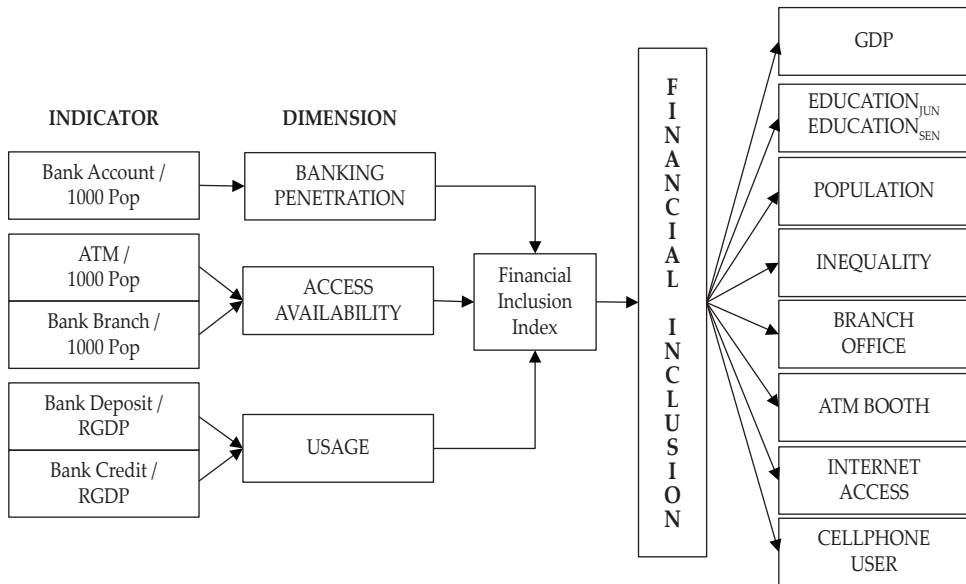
INDICATOR

DIMENSION

Bank Account / 1000 Pop

BANKING PENETRATION

ATM / 1000 Pop

Bank Branch / 1000 Pop

ACCESS AVAILABILITY

Bank Deposit / RGDP

Bank Credit / RGDP

USAGE

Financial Inclusion Index

FINANCIAL INCLUSION

GDP

$EDUCATION_{JUN}$
$EDUCATION_{SEN}$

POPULATION

INEQUALITY

BRANCH OFFICE

ATM BOOTH

INTERNET ACCESS

CELLPHONE USER